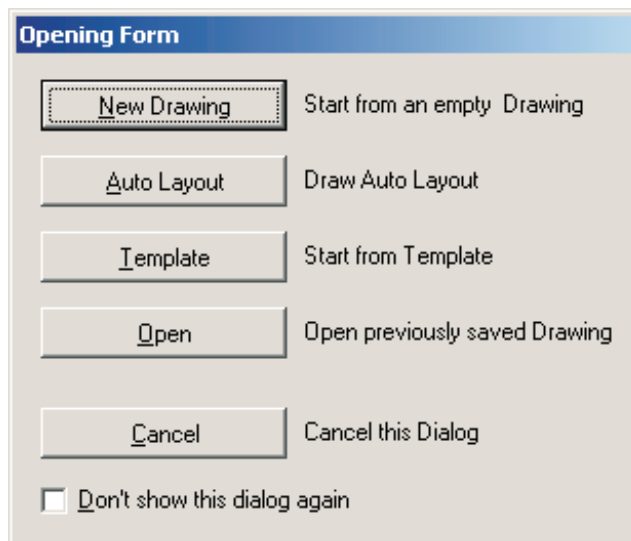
Opening Form

New Drawing Start from an empty Drawing

Auto Layout Draw Auto Layout

Template Start from Template

Open Open previously saved Drawing

Cancel Cancel this Dialog

Don't show this dialog again